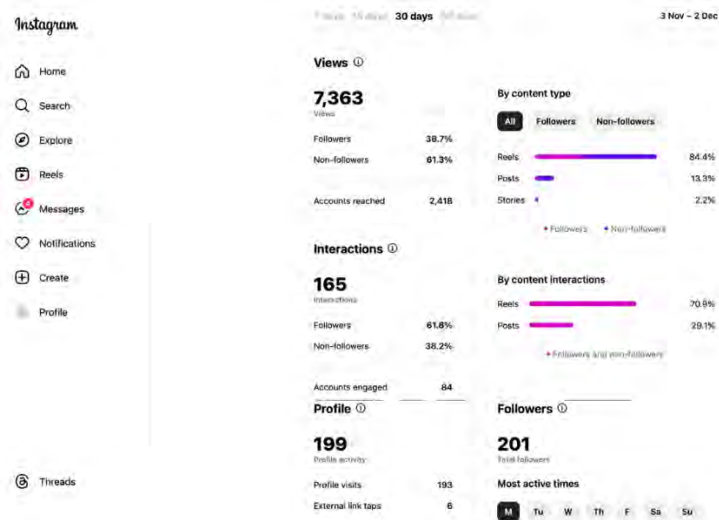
Instagram

Home
Search
Explore
Reels
Messages
Notifications
Create
Profile

Threads

7 days 14 days 30 days 90 days

3 Nov – 2 Dec

Views ⓘ

7,363
Views

Followers 38.7%
Non-followers 61.3%

Accounts reached 2,418

By content type

All Followers Non-followers

Reels 84.4%
Posts 13.3%
Stories 2.2%

• Followers • Non-followers

Interactions ⓘ

165
Interactions

Followers 61.8%
Non-followers 38.2%

Accounts engaged 84

By content interactions

Reels 70.9%
Posts 29.1%

• Followers and non-followers

Profile ⓘ

199
Profile activity

Profile visits 193
External link taps 6

Followers ⓘ

201
Total followers

Most active times

M Tu W Th F Sa Su